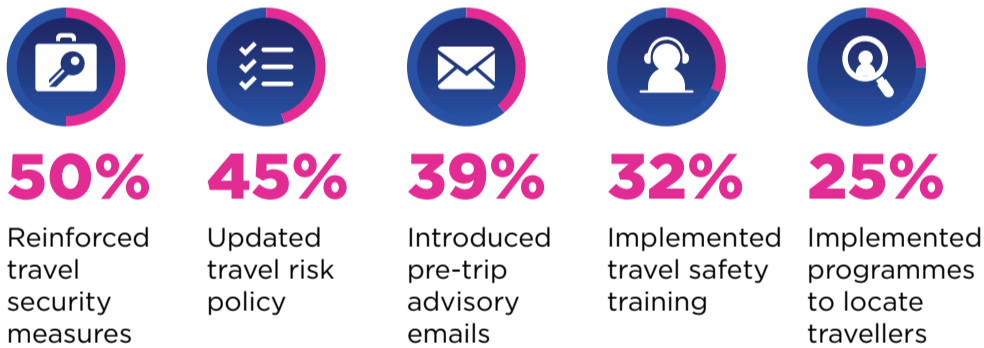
50%

Reinforced travel security measures

45%

Updated travel risk policy

39%

Introduced pre-trip advisory emails

32%

Implemented travel safety training

25%

Implemented programmes to locate travellers